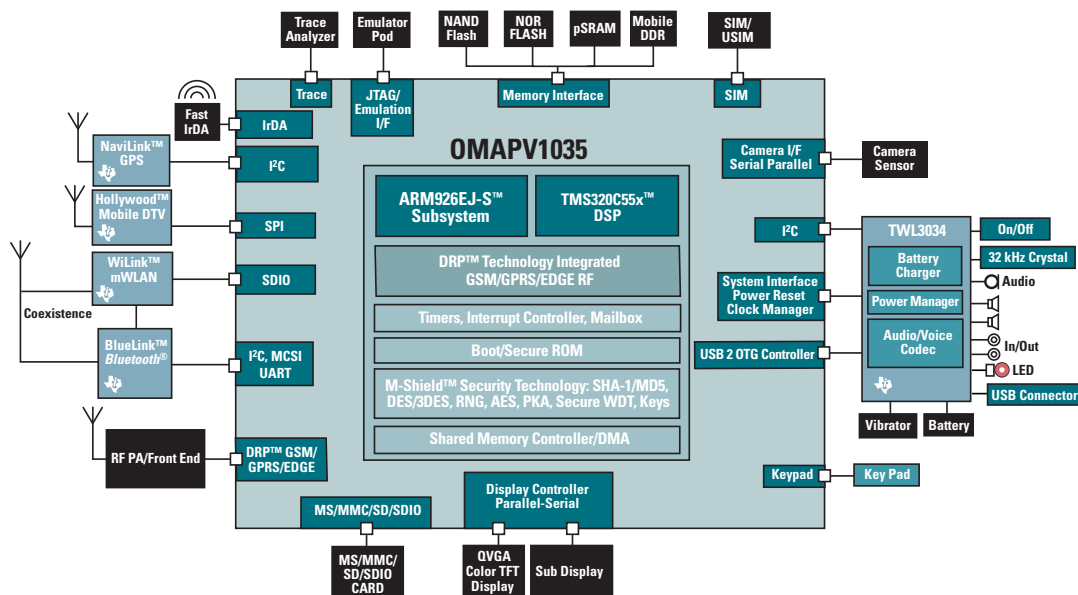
Trace Analyzer

Emulator Pod

NAND Flash

NOR FLASH

pSRAM

Mobile DDR

SIM/ USIM

Trace

JTAG/ Emulation I/F

Memory Interface

SIM

Fast IrDA

IrDA

OMAPV1035

NaviLink™ GPS

I²C

Hollywood™ Mobile DTV

SPI

WiLink™ mWLAN

SDIO

Coexistence

BlueLink™ *Bluetooth*®

I²C, MCSI UART

RF PA/Front End

DRP™ GSM/ GPRS/EDGE

ARM926EJ-S™ Subsystem

TMS320C55x™ DSP

DRP™ Technology Integrated GSM/GPRS/EDGE RF

Timers, Interrupt Controller, Mailbox

Boot/Secure ROM

M-Shield™ Security Technology: SHA-1/MD5, DES/3DES, RNG, AES, PKA, Secure WDT, Keys

Shared Memory Controller/DMA

Camera I/F Serial Parallel

Camera Sensor

I²C

TWL3034

On/Off

Battery Charger

32 kHz Crystal

Audio

Power Manager

System Interface Power Reset Clock Manager

Audio/Voice Codec

In/Out

USB 2 OTG Controller

LED

USB Connector

Vibrator

Battery

Keypad

Key Pad

MS/MMC/SD/SDIO

Display Controller Parallel-Serial

MS/MMC/ SD/SDIO CARD

QVGA Color TFT Display

Sub Display